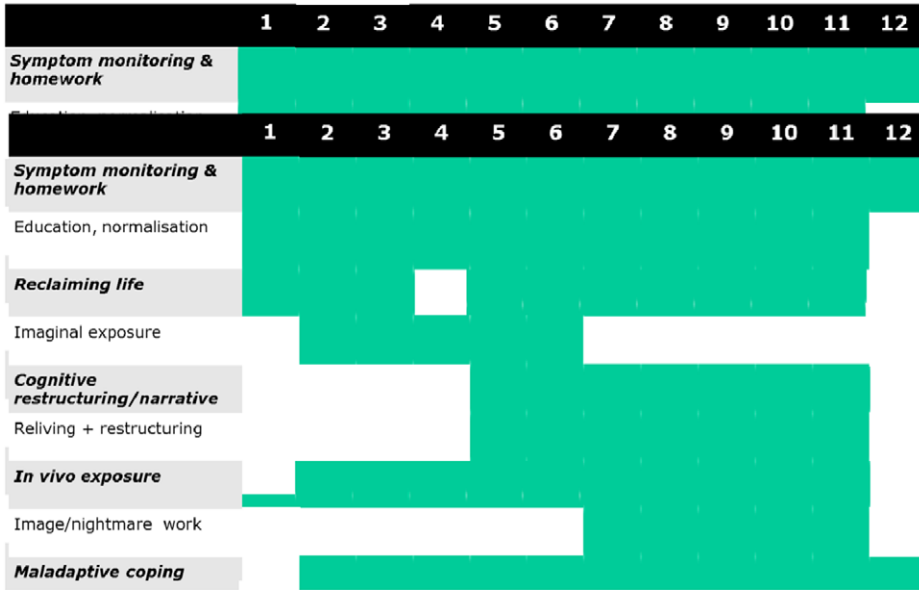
| | 1 | 2 | 3 | 4 | 5 | 6 | 7 | 8 | 9 | 10 | 11 | 12 |
|---|---|---|---|---|---|---|---|---|---|---|---|---|
| ***Symptom monitoring & homework*** | | | | | | | | | | | | |
| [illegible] | | | | | | | | | | | | |

| | 1 | 2 | 3 | 4 | 5 | 6 | 7 | 8 | 9 | 10 | 11 | 12 |
|---|---|---|---|---|---|---|---|---|---|---|---|---|
| ***Symptom monitoring & homework*** | | | | | | | | | | | | |
| Education, normalisation | | | | | | | | | | | | |
| ***Reclaiming life*** | | | | | | | | | | | | |
| Imaginal exposure | | | | | | | | | | | | |
| ***Cognitive restructuring/narrative*** | | | | | | | | | | | | |
| Reliving + restructuring | | | | | | | | | | | | |
| ***In vivo exposure*** | | | | | | | | | | | | |
| Image/nightmare work | | | | | | | | | | | | |
| ***Maladaptive coping*** | | | | | | | | | | | | |